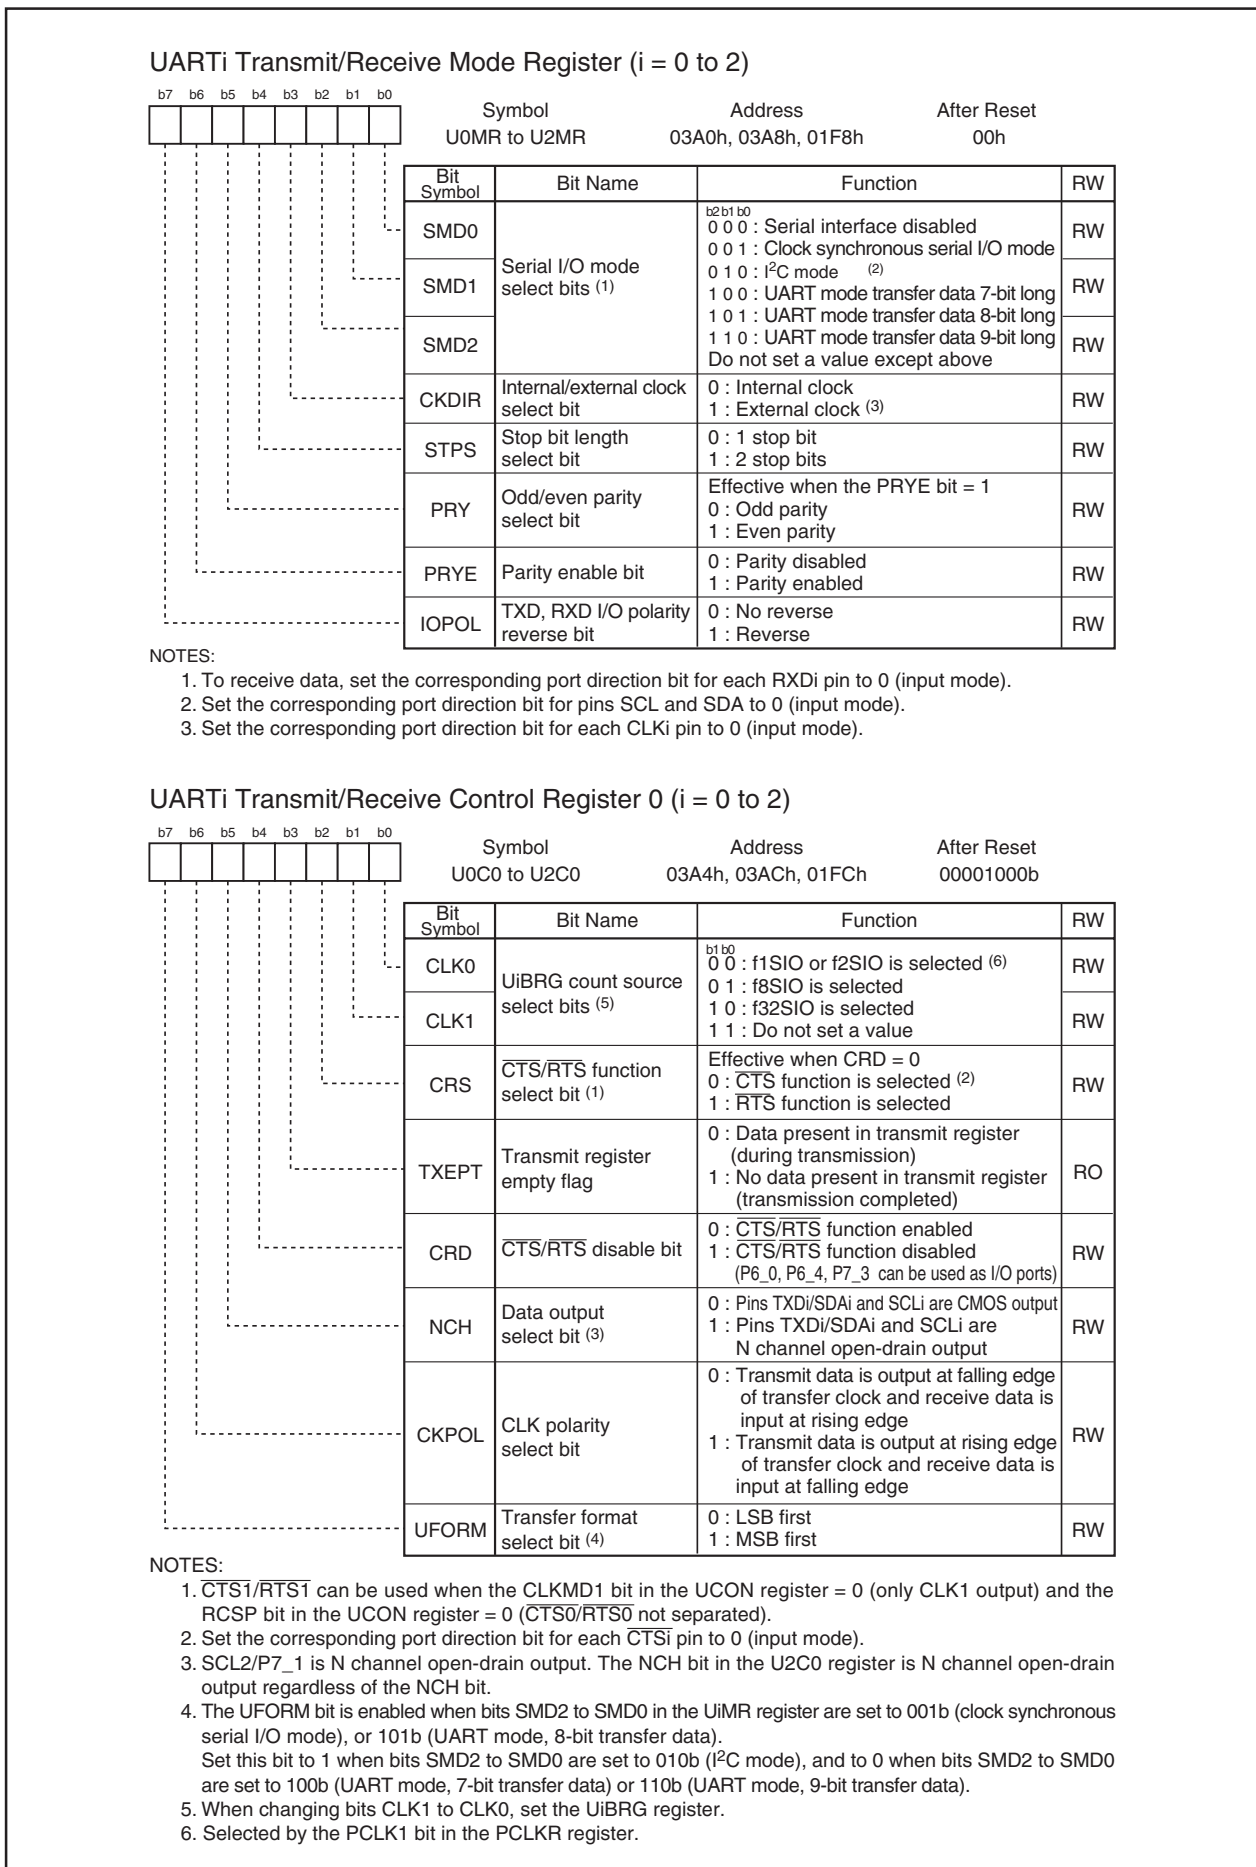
UARTi Transmit/Receive Mode Register (i = 0 to 2)

b7 b6 b5 b4 b3 b2 b1 b0

| Symbol | Address | After Reset |
|---|---|---|
| U0MR to U2MR | 03A0h, 03A8h, 01F8h | 00h |

| Bit Symbol | Bit Name | Function | RW |
|---|---|---|---|
| SMD0 | Serial I/O mode select bits $^{(1)}$ | b2 b1 b0<br>0 0 0 : Serial interface disabled<br>0 0 1 : Clock synchronous serial I/O mode | RW |
| SMD1 | | 0 1 0 : $I^2C$ mode $^{(2)}$<br>1 0 0 : UART mode transfer data 7-bit long<br>1 0 1 : UART mode transfer data 8-bit long | RW |
| SMD2 | | 1 1 0 : UART mode transfer data 9-bit long<br>Do not set a value except above | RW |
| CKDIR | Internal/external clock select bit | 0 : Internal clock<br>1 : External clock $^{(3)}$ | RW |
| STPS | Stop bit length select bit | 0 : 1 stop bit<br>1 : 2 stop bits | RW |
| PRY | Odd/even parity select bit | Effective when the PRYE bit = 1<br>0 : Odd parity<br>1 : Even parity | RW |
| PRYE | Parity enable bit | 0 : Parity disabled<br>1 : Parity enabled | RW |
| IOPOL | TXD, RXD I/O polarity reverse bit | 0 : No reverse<br>1 : Reverse | RW |

NOTES:
1. To receive data, set the corresponding port direction bit for each RXDi pin to 0 (input mode).
2. Set the corresponding port direction bit for pins SCL and SDA to 0 (input mode).
3. Set the corresponding port direction bit for each CLKi pin to 0 (input mode).

UARTi Transmit/Receive Control Register 0 (i = 0 to 2)

b7 b6 b5 b4 b3 b2 b1 b0

| Symbol | Address | After Reset |
|---|---|---|
| U0C0 to U2C0 | 03A4h, 03ACh, 01FCh | 00001000b |

| Bit Symbol | Bit Name | Function | RW |
|---|---|---|---|
| CLK0 | UiBRG count source select bits $^{(5)}$ | b1 b0<br>0 0 : f1SIO or f2SIO is selected $^{(6)}$<br>0 1 : f8SIO is selected | RW |
| CLK1 | | 1 0 : f32SIO is selected<br>1 1 : Do not set a value | RW |
| CRS | $\overline{CTS}/\overline{RTS}$ function select bit $^{(1)}$ | Effective when CRD = 0<br>0 : $\overline{CTS}$ function is selected $^{(2)}$<br>1 : $\overline{RTS}$ function is selected | RW |
| TXEPT | Transmit register empty flag | 0 : Data present in transmit register (during transmission)<br>1 : No data present in transmit register (transmission completed) | RO |
| CRD | $\overline{CTS}/\overline{RTS}$ disable bit | 0 : $\overline{CTS}/\overline{RTS}$ function enabled<br>1 : $\overline{CTS}/\overline{RTS}$ function disabled<br>(P6_0, P6_4, P7_3 can be used as I/O ports) | RW |
| NCH | Data output select bit $^{(3)}$ | 0 : Pins TXDi/SDAi and SCLi are CMOS output<br>1 : Pins TXDi/SDAi and SCLi are N channel open-drain output | RW |
| CKPOL | CLK polarity select bit | 0 : Transmit data is output at falling edge of transfer clock and receive data is input at rising edge<br>1 : Transmit data is output at rising edge of transfer clock and receive data is input at falling edge | RW |
| UFORM | Transfer format select bit $^{(4)}$ | 0 : LSB first<br>1 : MSB first | RW |

NOTES:
1. $\overline{CTS1}/\overline{RTS1}$ can be used when the CLKMD1 bit in the UCON register = 0 (only CLK1 output) and the RCSP bit in the UCON register = 0 ($\overline{CTS0}/\overline{RTS0}$ not separated).
2. Set the corresponding port direction bit for each $\overline{CTSi}$ pin to 0 (input mode).
3. SCL2/P7_1 is N channel open-drain output. The NCH bit in the U2C0 register is N channel open-drain output regardless of the NCH bit.
4. The UFORM bit is enabled when bits SMD2 to SMD0 in the UiMR register are set to 001b (clock synchronous serial I/O mode), or 101b (UART mode, 8-bit transfer data).
Set this bit to 1 when bits SMD2 to SMD0 are set to 010b ($I^2C$ mode), and to 0 when bits SMD2 to SMD0 are set to 100b (UART mode, 7-bit transfer data) or 110b (UART mode, 9-bit transfer data).
5. When changing bits CLK1 to CLK0, set the UiBRG register.
6. Selected by the PCLK1 bit in the PCLKR register.